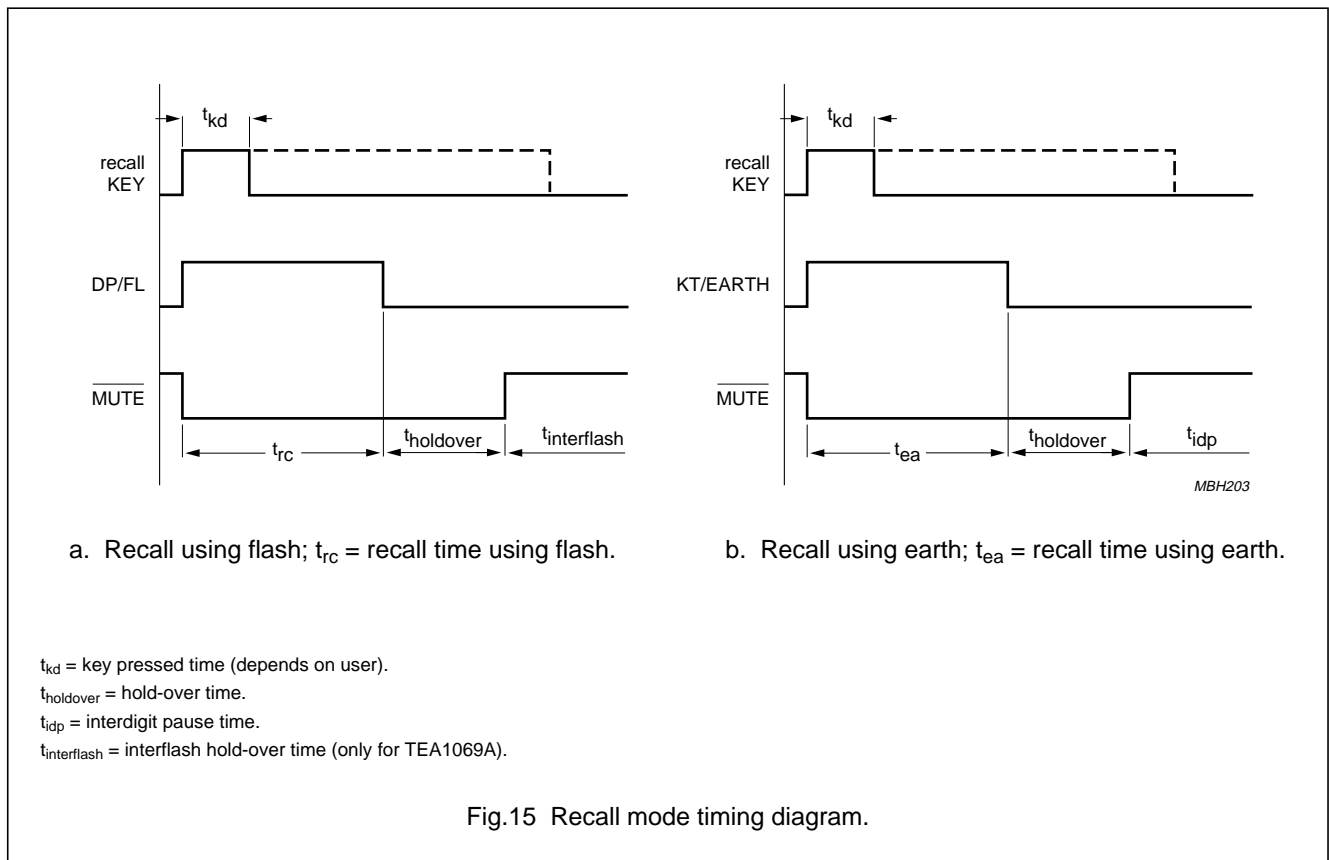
$t_{kd}$

recall KEY

DP/FL

$\overline{MUTE}$

$t_{rc}$

$t_{holdover}$

$t_{interflash}$

$t_{kd}$

recall KEY

KT/EARTH

$\overline{MUTE}$

$t_{ea}$

$t_{holdover}$

$t_{idp}$

MBH203

a. Recall using flash; $t_{rc}$ = recall time using flash.

b. Recall using earth; $t_{ea}$ = recall time using earth.

$t_{kd}$ = key pressed time (depends on user).

$t_{holdover}$ = hold-over time.

$t_{idp}$ = interdigit pause time.

$t_{interflash}$ = interflash hold-over time (only for TEA1069A).

Fig.15 Recall mode timing diagram.